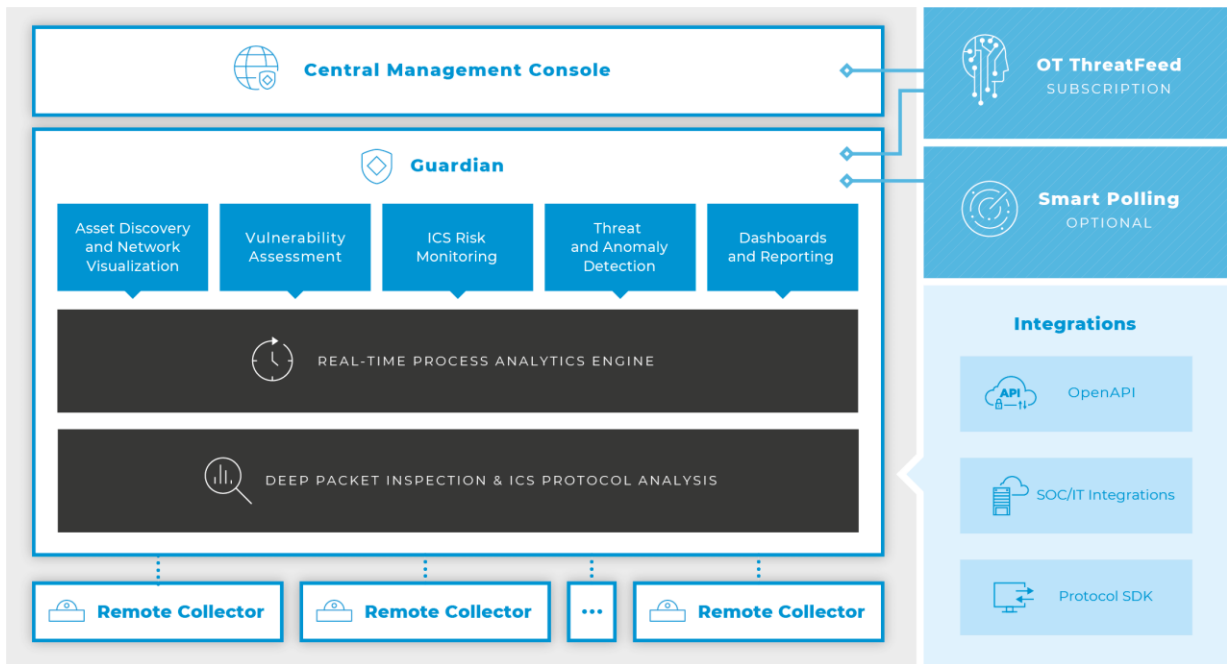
Central Management Console

OT ThreatFeed
SUBSCRIPTION

Guardian

Smart Polling
OPTIONAL

Asset Discovery and Network Visualization

Vulnerability Assessment

ICS Risk Monitoring

Threat and Anomaly Detection

Dashboards and Reporting

REAL-TIME PROCESS ANALYTICS ENGINE

DEEP PACKET INSPECTION & ICS PROTOCOL ANALYSIS

Integrations

API

OpenAPI

SOC/IT Integrations

Protocol SDK

Remote Collector

Remote Collector

...

Remote Collector